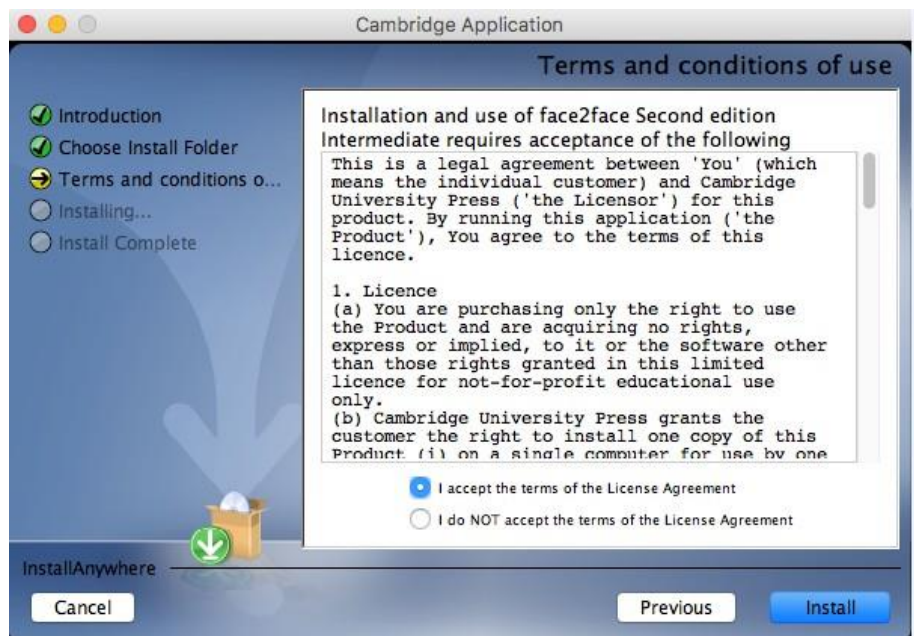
Cambridge Application

Terms and conditions of use

Introduction
Choose Install Folder
Terms and conditions o...
Installing...
Install Complete

Installation and use of face2face Second edition Intermediate requires acceptance of the following

This is a legal agreement between 'You' (which means the individual customer) and Cambridge University Press ('the Licensor') for this product. By running this application ('the Product'), You agree to the terms of this licence.

1. Licence
(a) You are purchasing only the right to use the Product and are acquiring no rights, express or implied, to it or the software other than those rights granted in this limited licence for not-for-profit educational use only.
(b) Cambridge University Press grants the customer the right to install one copy of this Product (i) on a single computer for use by one

I accept the terms of the License Agreement
I do NOT accept the terms of the License Agreement

InstallAnywhere

Cancel
Previous
Install